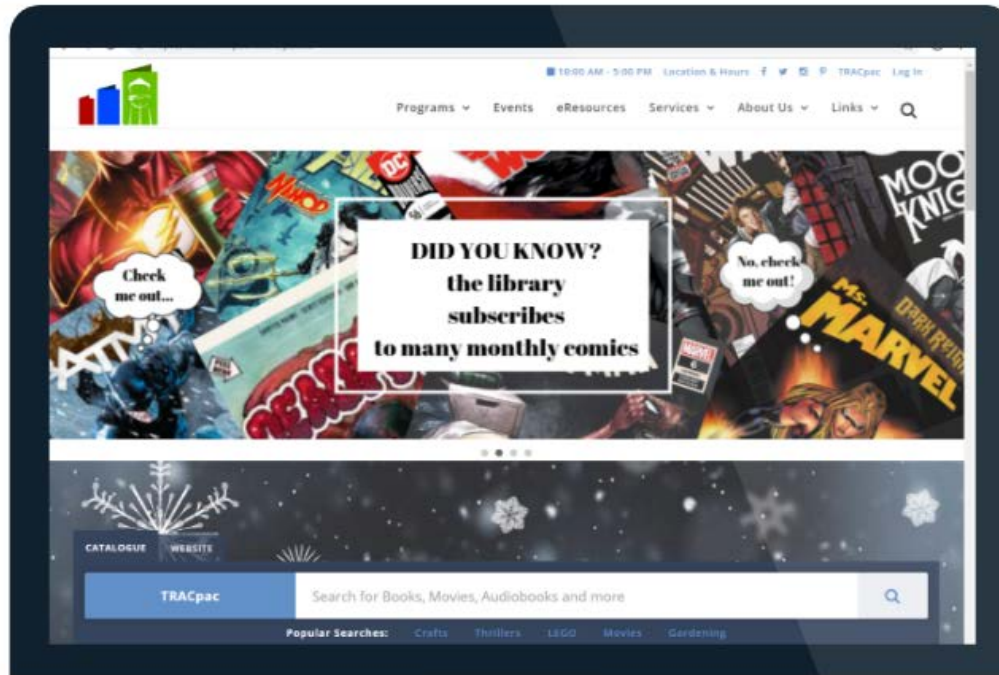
10:00 AM - 5:00 PM Location & Hours TRACpac Log In

Programs Events eResources Services About Us Links

Check me out...

DID YOU KNOW? the library subscribes to many monthly comics

No, check me out!

MOON KNIGHT

Ms. MARVEL

CATALOGUE WEBSITE

TRACpac

Search for Books, Movies, Audiobooks and more

Popular Searches: Crafts Thrillers LEGO Movies Gardening